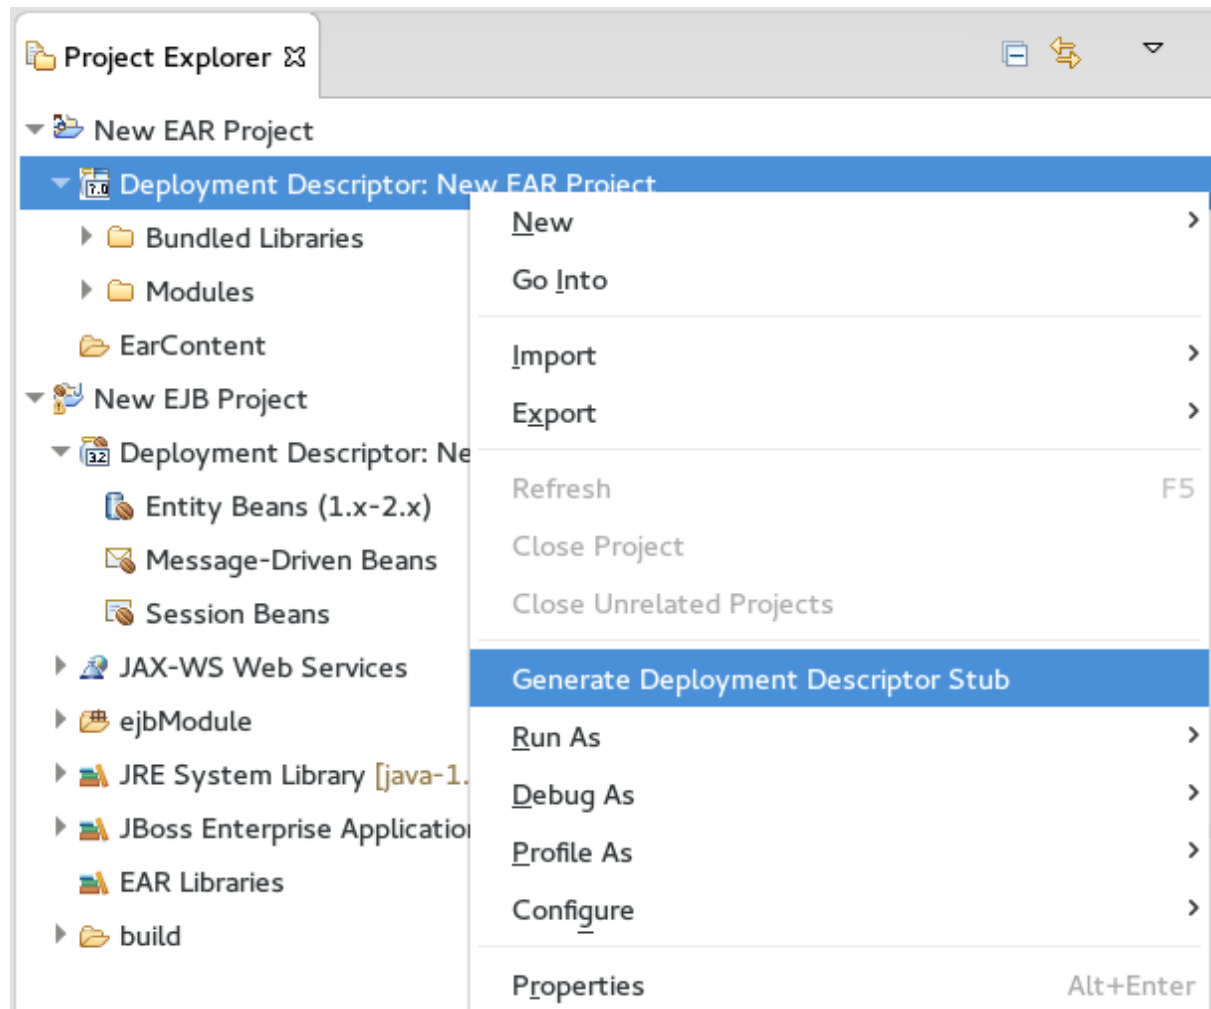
Project Explorer

New EAR Project
Deployment Descriptor: New EAR Project
Bundled Libraries
Modules
EarContent
New EJB Project
Deployment Descriptor: Ne
Entity Beans (1.x-2.x)
Message-Driven Beans
Session Beans
JAX-WS Web Services
ejbModule
JRE System Library [java-1.
JBoss Enterprise Applicatio
EAR Libraries
build

New
Go Into
Import
Export
Refresh F5
Close Project
Close Unrelated Projects
Generate Deployment Descriptor Stub
Run As
Debug As
Profile As
Configure
Properties Alt+Enter